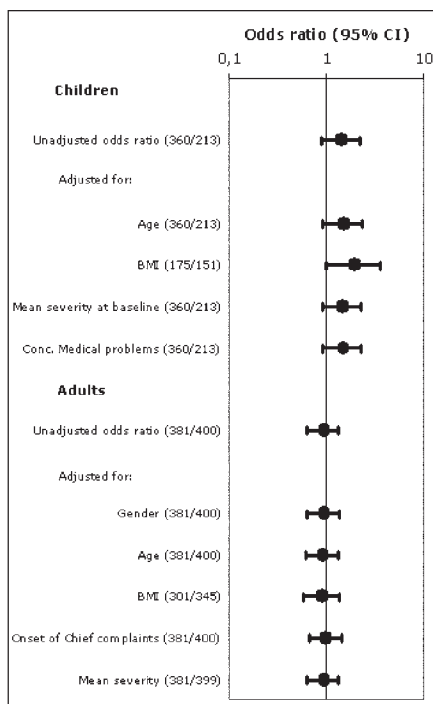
Odds ratio (95% CI)

0,1

1

10

Children

Unadjusted odds ratio (360/213)

Adjusted for:

Age (360/213)

BMI (175/151)

Mean severity at baseline (360/213)

Conc. Medical problems (360/213)

Adults

Unadjusted odds ratio (381/400)

Adjusted for:

Gender (381/400)

Age (381/400)

BMI (301/345)

Onset of Chief complaints (381/400)

Mean severity (381/399)